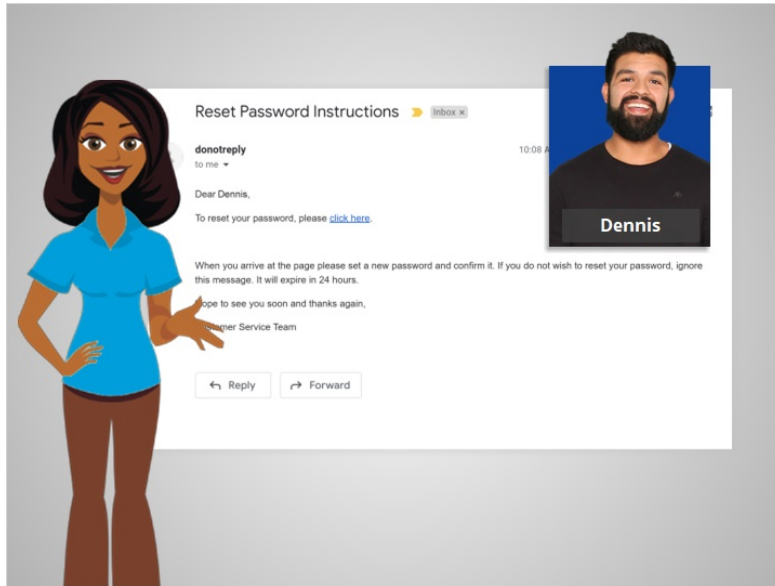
Reset Password Instructions Inbox ×

donotreply
to me

10:08 A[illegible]

Dennis

Dear Dennis,

To reset your password, please click here.

When you arrive at the page please set a new password and confirm it. If you do not wish to reset your password, ignore this message. It will expire in 24 hours.

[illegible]ope to see you soon and thanks again,

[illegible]mer Service Team

Reply Forward